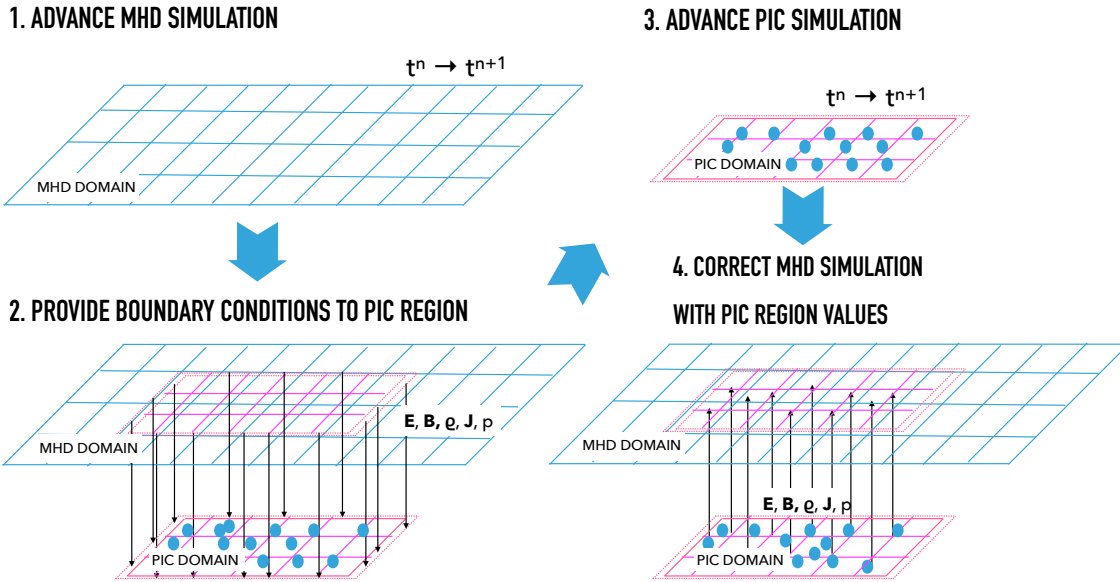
1. ADVANCE MHD SIMULATION

$t^n \rightarrow t^{n+1}$

MHD DOMAIN

2. PROVIDE BOUNDARY CONDITIONS TO PIC REGION

**E**, **B**, ϱ, **J**, p

MHD DOMAIN

PIC DOMAIN

3. ADVANCE PIC SIMULATION

$t^n \rightarrow t^{n+1}$

PIC DOMAIN

4. CORRECT MHD SIMULATION WITH PIC REGION VALUES

MHD DOMAIN

**E**, **B**, ϱ, **J**, p

PIC DOMAIN